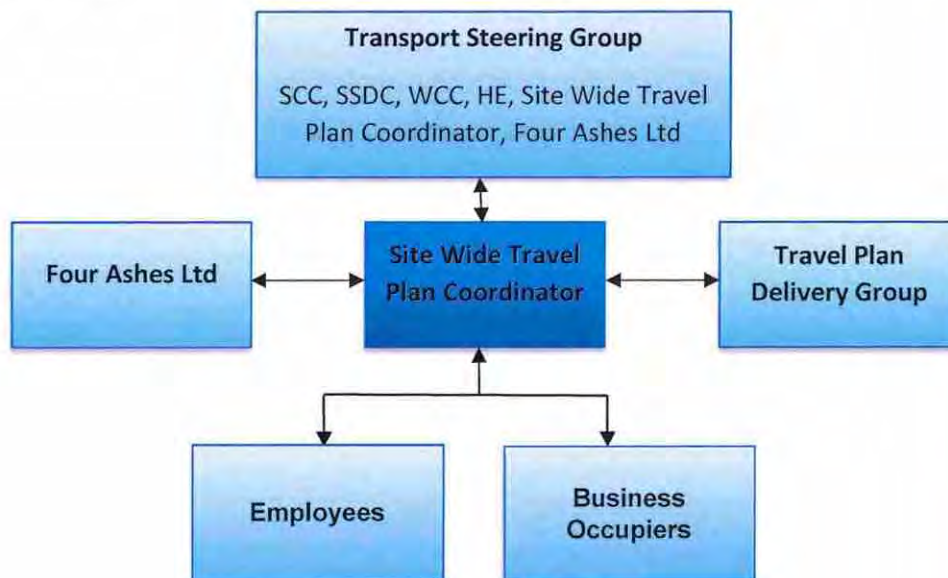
Transport Steering Group

SCC, SSDC, WCC, HE, Site Wide Travel Plan Coordinator, Four Ashes Ltd

Four Ashes Ltd

Site Wide Travel Plan Coordinator

Travel Plan Delivery Group

Employees

Business Occupiers